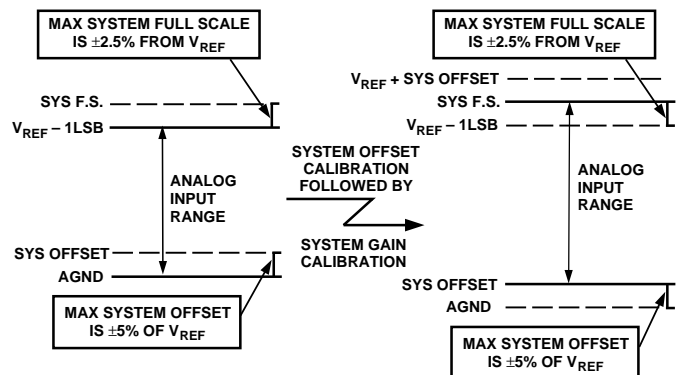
MAX SYSTEM FULL SCALE IS $\pm$2.5% FROM $V_{REF}$

SYS F.S.

$V_{REF}$ – 1LSB

ANALOG INPUT RANGE

SYS OFFSET

AGND

MAX SYSTEM OFFSET IS $\pm$5% OF $V_{REF}$

SYSTEM OFFSET CALIBRATION FOLLOWED BY

SYSTEM GAIN CALIBRATION

MAX SYSTEM FULL SCALE IS $\pm$2.5% FROM $V_{REF}$

$V_{REF}$ + SYS OFFSET

SYS F.S.

$V_{REF}$ – 1LSB

ANALOG INPUT RANGE

SYS OFFSET

AGND

MAX SYSTEM OFFSET IS $\pm$5% OF $V_{REF}$